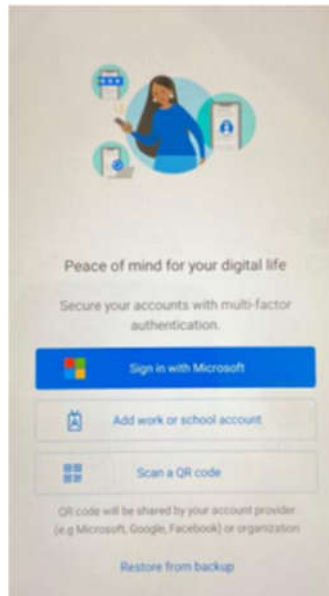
Peace of mind for your digital life

Secure your accounts with multi-factor authentication.

Sign in with Microsoft

Add work or school account

Scan a QR code

QR code will be shared by your account provider (e.g Microsoft, Google, Facebook) or organization

Restore from backup